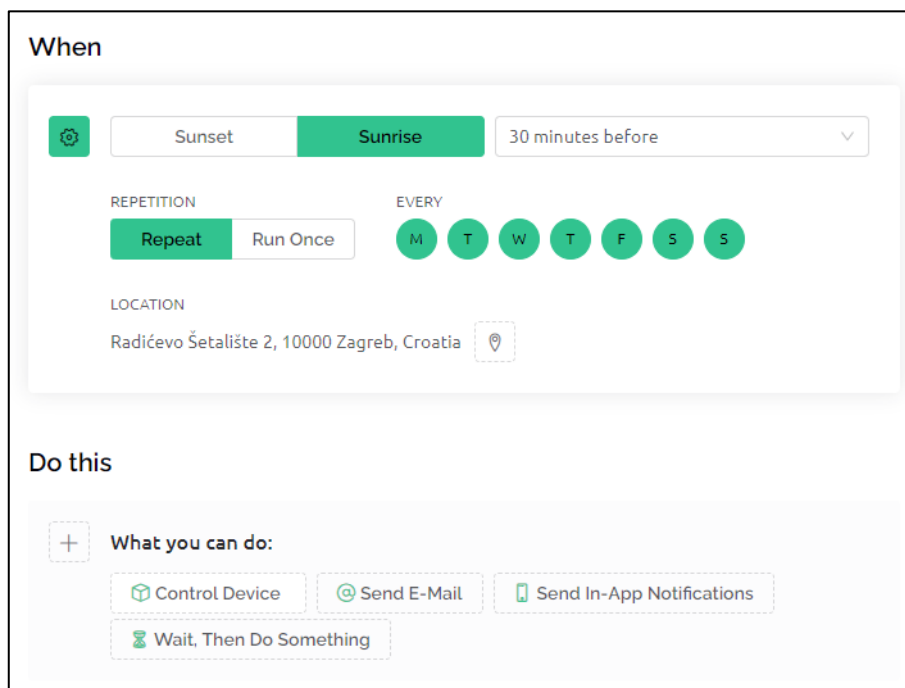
When

Sunset Sunrise 30 minutes before

REPETITION
Repeat Run Once

EVERY
M T W T F S S

LOCATION
Radićevo Šetalište 2, 10000 Zagreb, Croatia

Do this

+ What you can do:

Control Device
Send E-Mail
Send In-App Notifications
Wait, Then Do Something